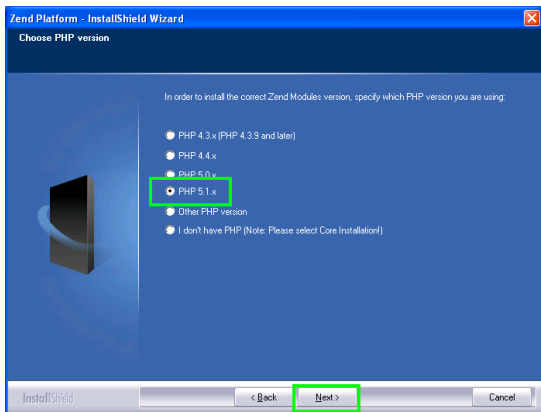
Zend Platform - InstallShield Wizard

Choose PHP version

In order to install the correct Zend Modules version, specify which PHP version you are using:

PHP 4.3.x (PHP 4.3.9 and later)

PHP 4.4.x

PHP 5.0.x

PHP 5.1.x

Other PHP version

I don't have PHP (Note: Please select Core Installation!)

InstallShield

< Back

Next >

Cancel